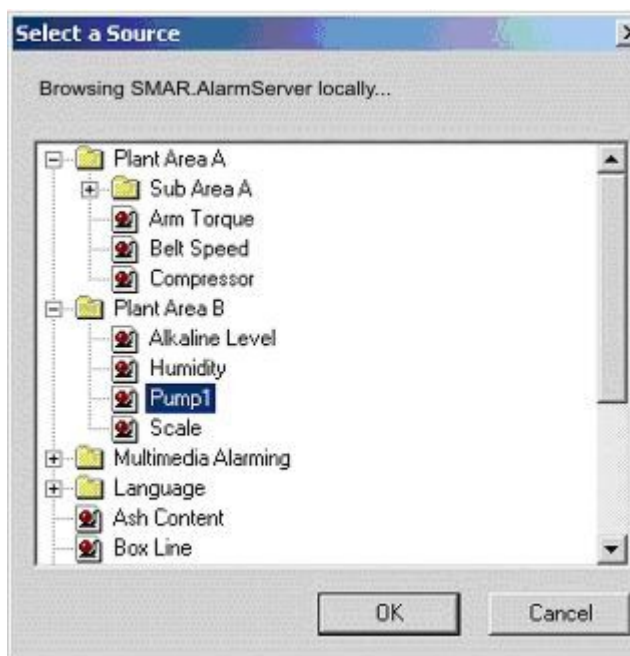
Select a Source

Browsing SMAR.AlarmServer locally...

Plant Area A
Sub Area A
Arm Torque
Belt Speed
Compressor
Plant Area B
Alkaline Level
Humidity
Pump1
Scale
Multimedia Alarming
Language
Ash Content
Box Line

OK
Cancel